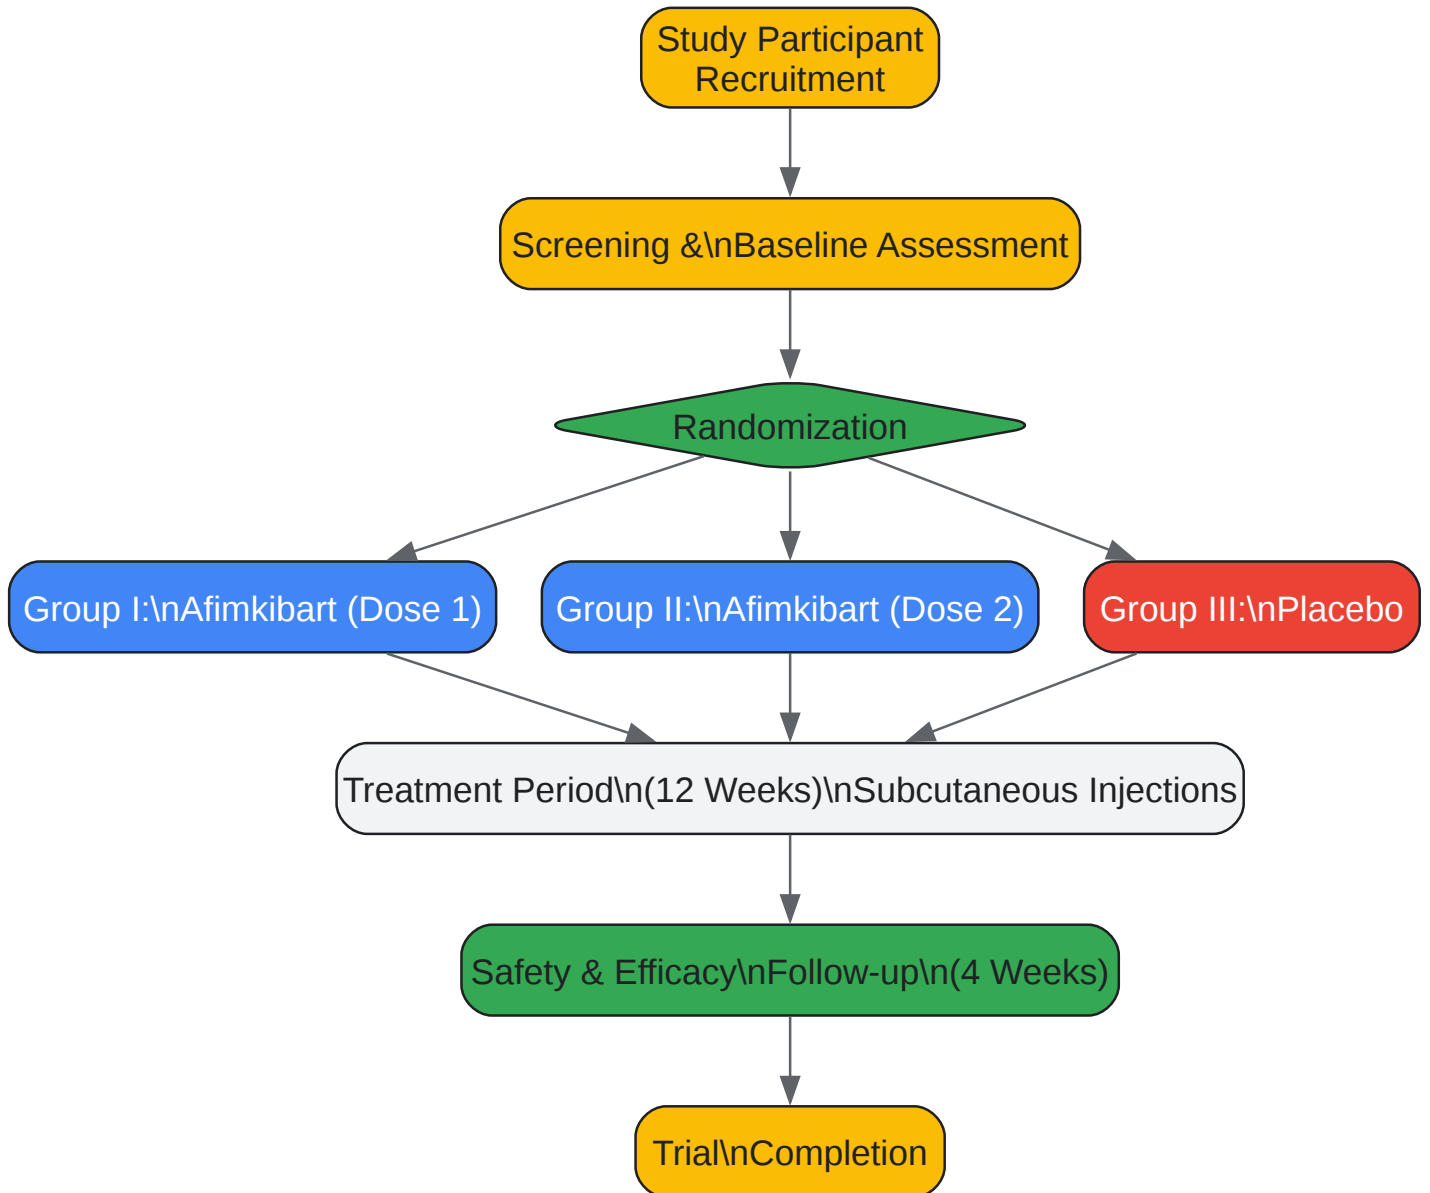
Study Participant Recruitment

Screening &\nBaseline Assessment

Randomization

Group I:\nAfimkibart (Dose 1)

Group II:\nAfimkibart (Dose 2)

Group III:\nPlacebo

Treatment Period\n(12 Weeks)\nSubcutaneous Injections

Safety & Efficacy\nFollow-up\n(4 Weeks)

Trial\nCompletion